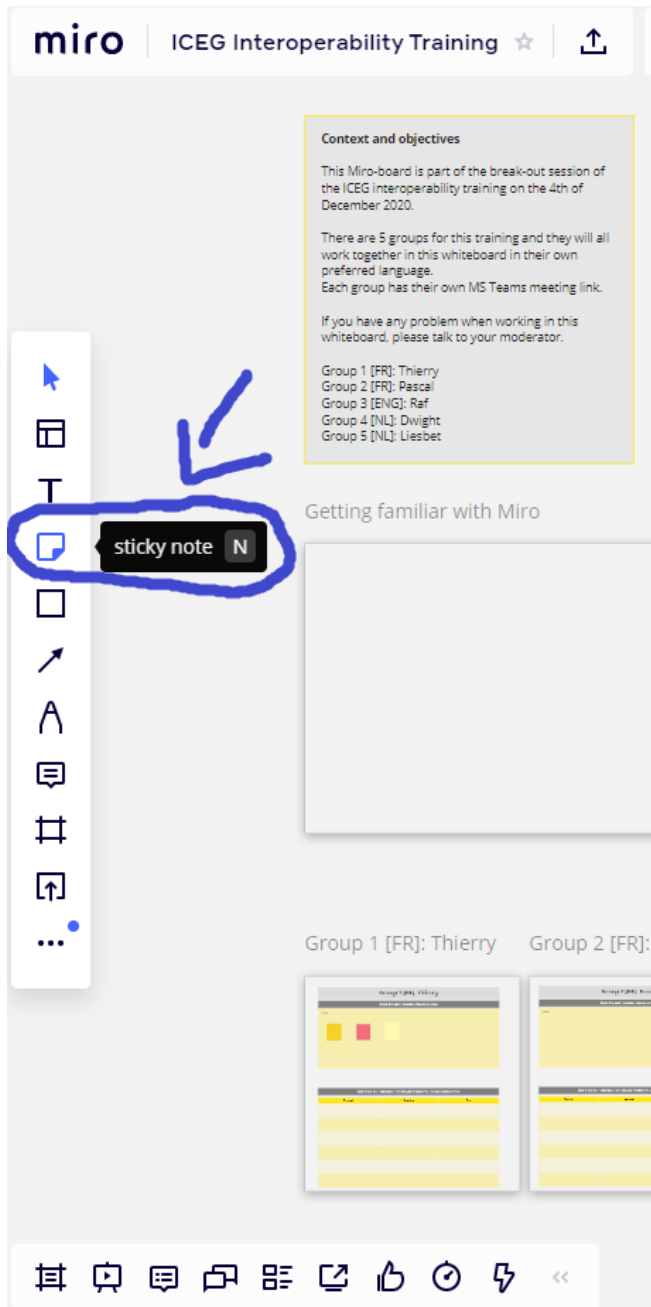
miro ICEG Interoperability Training

Context and objectives

This Miro-board is part of the break-out session of the ICEG interoperability training on the 4th of December 2020.

There are 5 groups for this training and they will all work together in this whiteboard in their own preferred language.
Each group has their own MS Teams meeting link.

If you have any problem when working in this whiteboard, please talk to your moderator.

Group 1 [FR]: Thierry
Group 2 [FR]: Pascal
Group 3 [ENG]: Raf
Group 4 [NL]: Dwight
Group 5 [NL]: Liesbet

sticky note N

Getting familiar with Miro

Group 1 [FR]: Thierry

Group 2 [FR]:

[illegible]